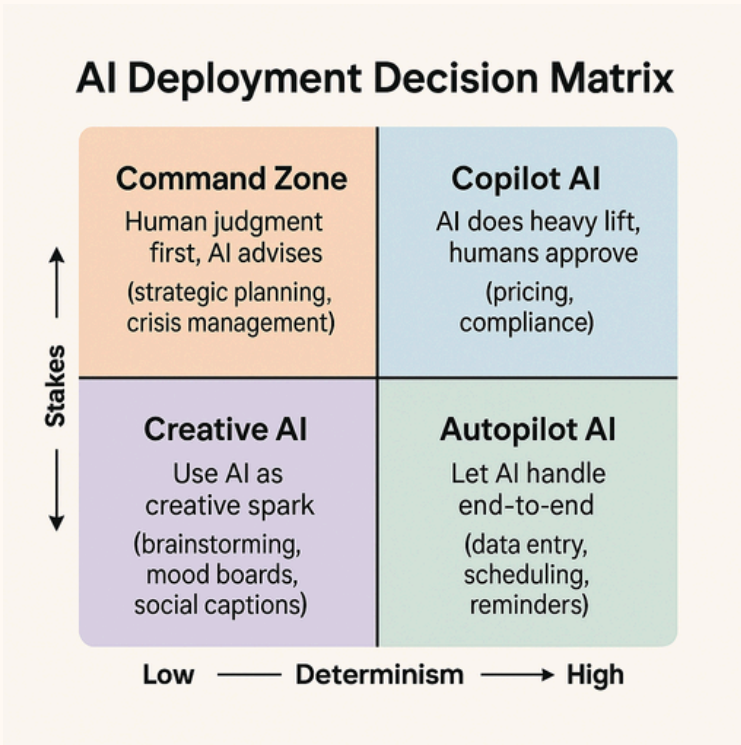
AI Deployment Decision Matrix

Command Zone
Human judgment first, AI advises
(strategic planning, crisis management)

Copilot AI
AI does heavy lift, humans approve
(pricing, compliance)

Creative AI
Use AI as creative spark
(brainstorming, mood boards, social captions)

Autopilot AI
Let AI handle end-to-end
(data entry, scheduling, reminders)

Stakes

Low Determinism High